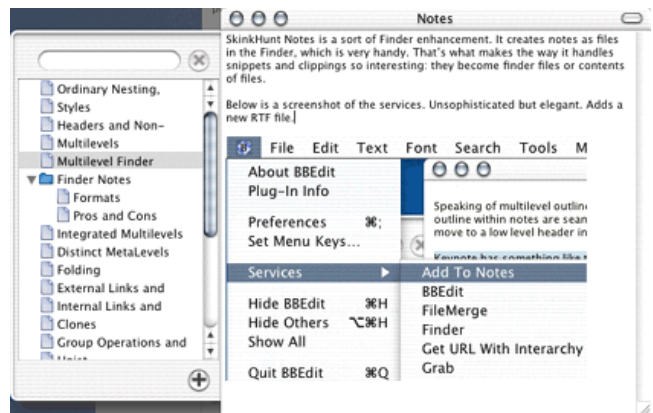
Notes

SkinkHunt Notes is a sort of Finder enhancement. It creates notes as files in the Finder, which is very handy. That's what makes the way it handles snippets and clippings so interesting: they become finder files or contents of files.

Below is a screenshot of the services. Unsophisticated but elegant. Adds a new RTF file.

Ordinary Nesting,
Styles
Headers and Non-
Multilevels
Multilevel Finder
Finder Notes
Formats
Pros and Cons
Integrated Multilevels
Distinct MetaLevels
Folding
External Links and
Internal Links and
Clones
Group Operations and
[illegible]

File Edit Text Font Search Tools M

About BBEdit
Plug-In Info

Preferences ⌘;
Set Menu Keys...

Services ▶

Hide BBEdit ⌘H
Hide Others ⌥⌘H
Show All

Quit BBEdit ⌘Q

Add To Notes
BBEdit
FileMerge
Finder
Get URL With Interarchy
Grab

Speaking of multilevel outlin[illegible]
outline within notes are sean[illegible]
move to a low level header in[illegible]
Keynote has something like t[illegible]